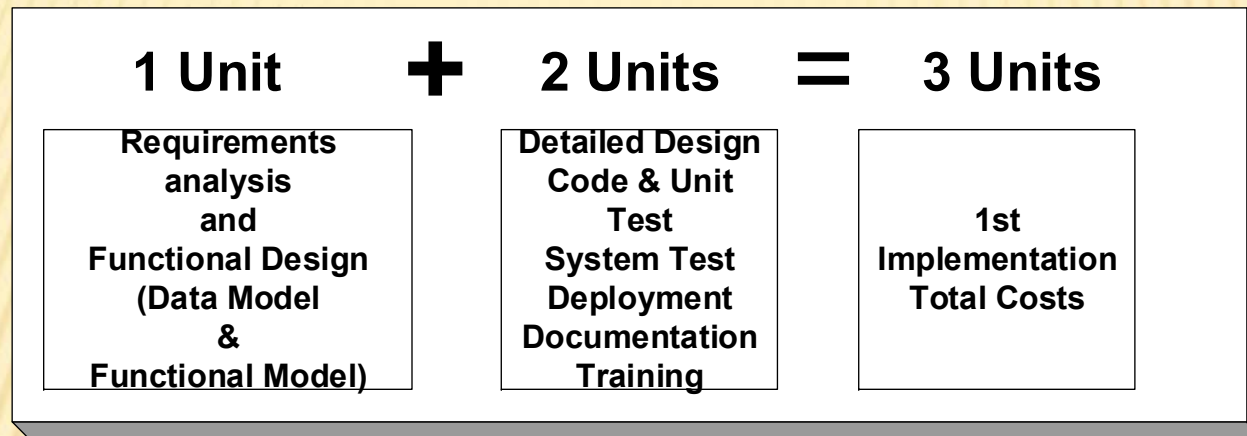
1 Unit + 2 Units = 3 Units

Requirements analysis and Functional Design (Data Model & Functional Model)

Detailed Design
Code & Unit Test
System Test
Deployment
Documentation
Training

1st Implementation Total Costs